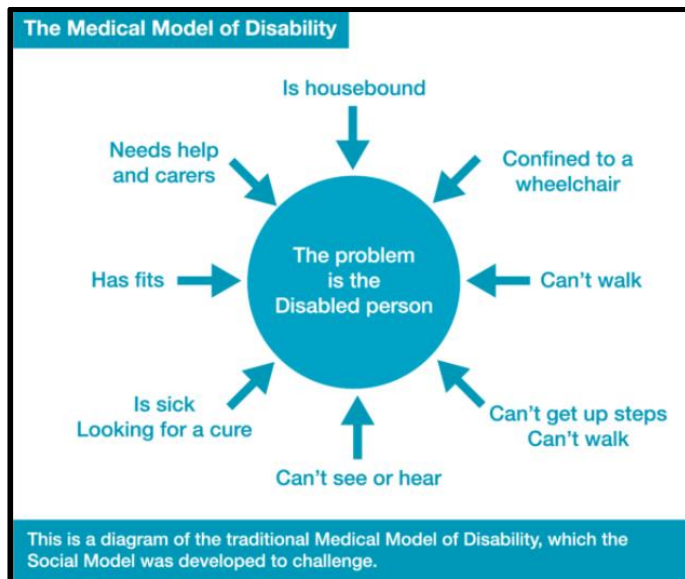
The Medical Model of Disability

Is housebound

Needs help and carers

Confined to a wheelchair

Has fits

The problem is the Disabled person

Can't walk

Is sick
Looking for a cure

Can't get up steps
Can't walk

Can't see or hear

This is a diagram of the traditional Medical Model of Disability, which the Social Model was developed to challenge.